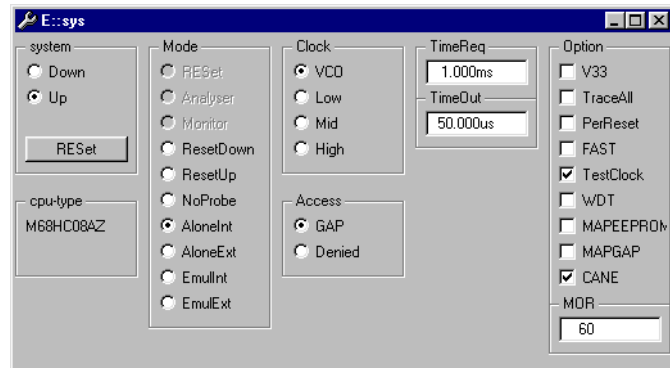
E::sys

system
Down
Up
RESet

cpu-type
M68HC08AZ

Mode
RESet
Analyser
Monitor
ResetDown
ResetUp
NoProbe
AloneInt
AloneExt
EmulInt
EmulExt

Clock
VCO
Low
Mid
High

Access
GAP
Denied

TimeReq
1.000ms
TimeOut
50.000us

Option
V33
TraceAll
PerReset
FAST
TestClock
WDT
MAPEEPROM
MAPGAP
CANE
MOR
60